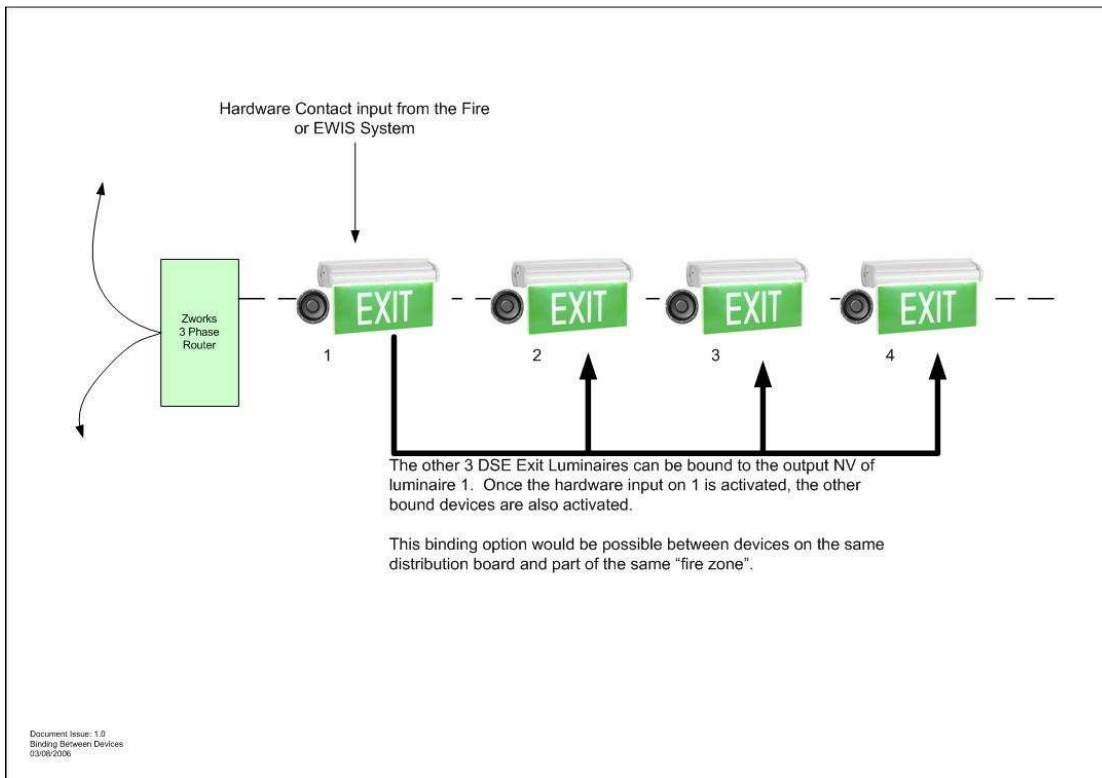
Hardware Contact input from the Fire or EWIS System

Zworks 3 Phase Router

EXIT

EXIT

EXIT

EXIT

1

2

3

4

The other 3 DSE Exit Luminaires can be bound to the output NV of luminaire 1. Once the hardware input on 1 is activated, the other bound devices are also activated.

This binding option would be possible between devices on the same distribution board and part of the same "fire zone".

Document Issue: 1.0
Binding Between Devices
03/08/2006